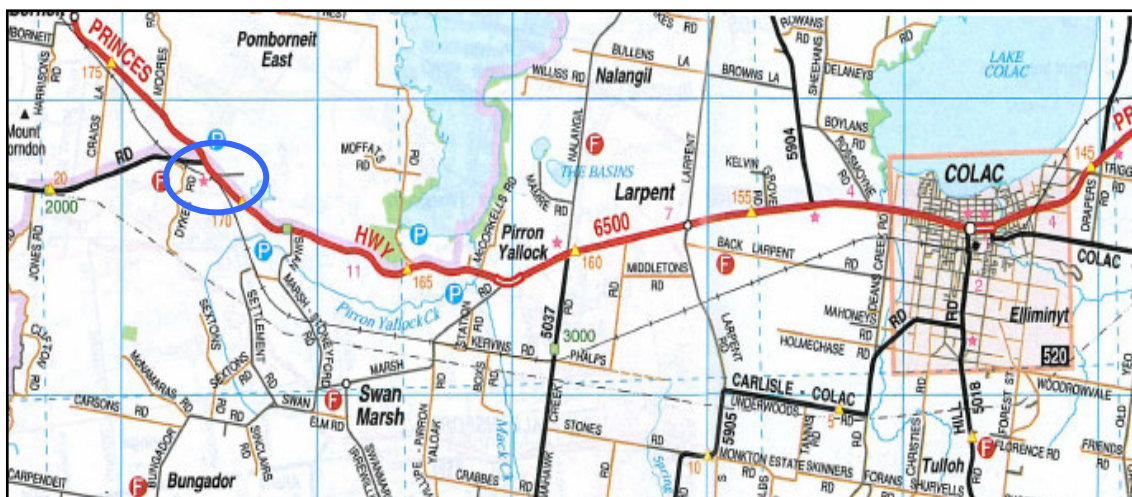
PRINCES
HWY
Pomborneit East
BORNEIT
HARRISONS
175
CRAIGS LA
MOORES
RD
Mount Pordon
20
2000
JONES RD
P
F
RD
DYKE
170
P
MOFFATS RD
MACDORELLS RD
11
165
P
P
SWAN MARSH
SETTLEMENT
SEXTONS
STONEYFORD
Pirron Yallock Ck
CLIFTON RD
MANAMARAS RD
SEXTONS
RD
SWAN
MARSH
F
Swan Marsh
ELM RD
CARSONS RD
BUNGADOR
SINCLAIRS
Bungador
CARPENDEIT
F
PIRRON
YALOAK
CRABBES
WEST
BULLENS LA
WILLISS RD
Nalangil
BROWNS LA
RD
NALANGIL
F
THE BASINS
MAGRE RD
Larpent
Pirron Yallock
6500
160
7
STATION RD
5037
3000
KERVINS RD
PHALPS
BOYS
CREEK
Mack Ck
STONES
LARPENT
MIDDLETONS RD
BACK LARPENT
F
LARPENT RD
CARLISLE - COLAC
5905
UNDERWOODS
RD
10
MONKTON ESTATE SKINNERS
Spring
BOWANS RD
DELANEYS
SHEEHANS
5904
KELVIN GROVE
155
BOYLANS
4
RD
MAHONEYS
HOLMECHASE RD
SPEEDS
CREEK RD
RD
5
FORANS
CHRISTIES
SHURVELLS
LAKE COLAC
COLAC
145
TRIGG
DRAPERS
4
COLAC
2
Elliminyt
520
RD
5018
HILL
FOREST ST
F
FLORENCE RD
Tulloh
WOODROWVALE
FRIENDS